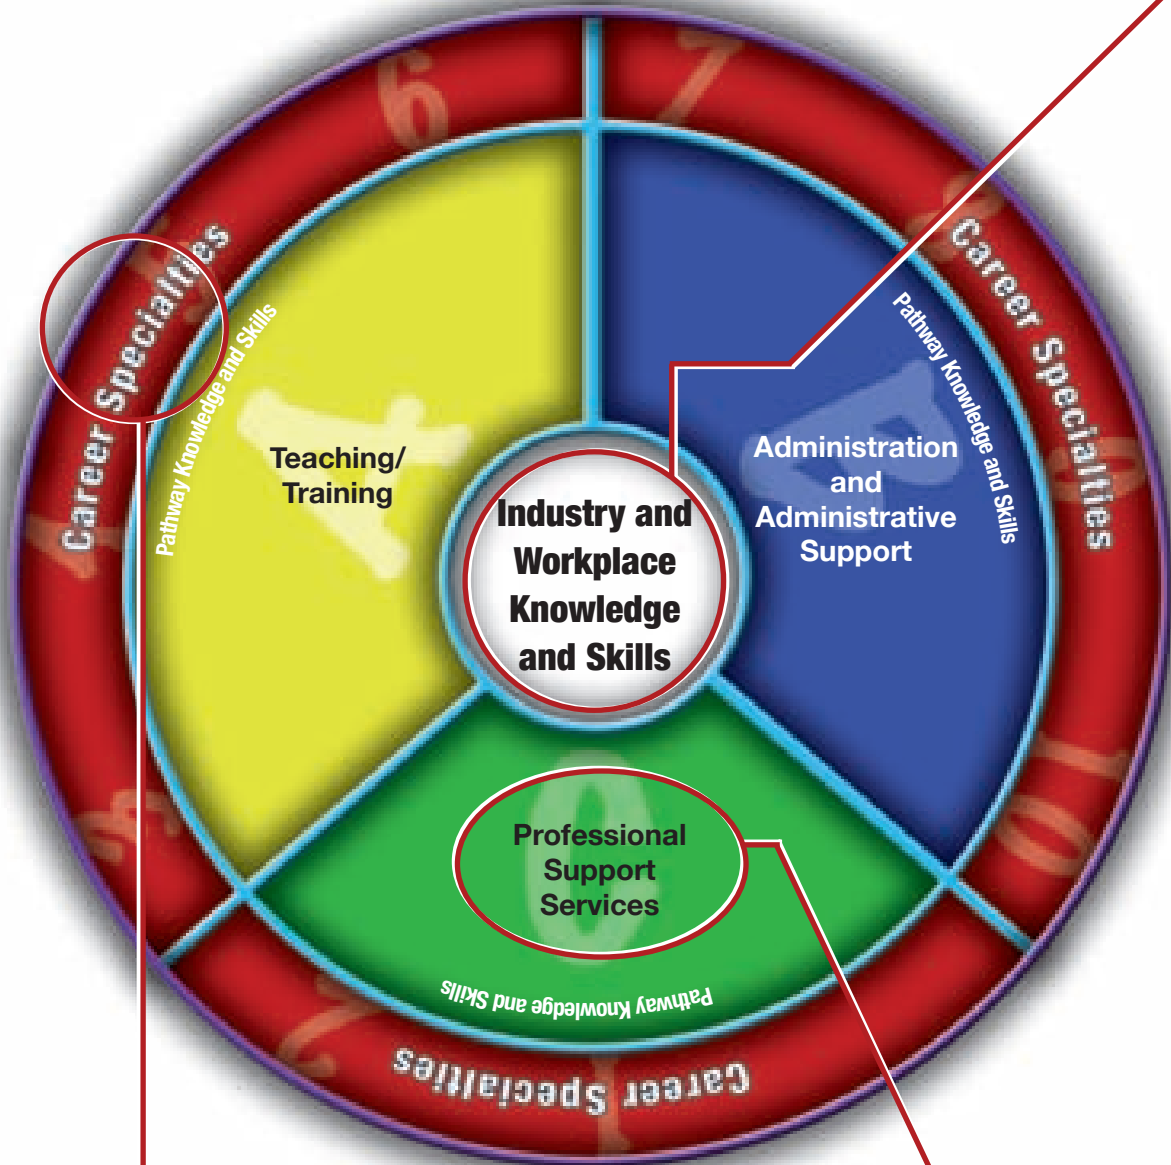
Career Specialties

Pathway Knowledge and Skills

Teaching/ Training

Industry and Workplace Knowledge and Skills

Career Specialties

Pathway Knowledge and Skills

Administration and Administrative Support

Professional Support Services

Pathway Knowledge and Skills

Career Specialties